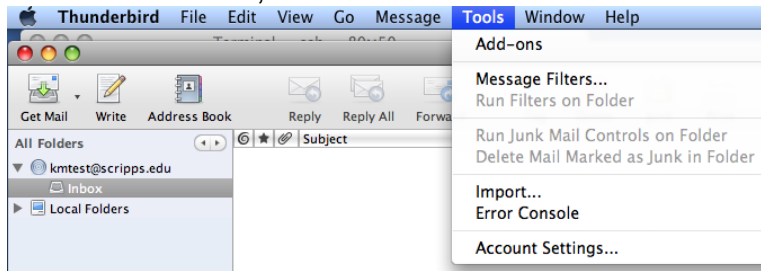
Thunderbird File Edit View Go Message Tools Window Help

Terminal — ssh — 80×50

Get Mail Write Address Book Reply Reply All Forwa

All Folders

Subject

kmtest@scripps.edu

Inbox

Local Folders

Add-ons

Message Filters...

Run Filters on Folder

Run Junk Mail Controls on Folder

Delete Mail Marked as Junk in Folder

Import...

Error Console

Account Settings...